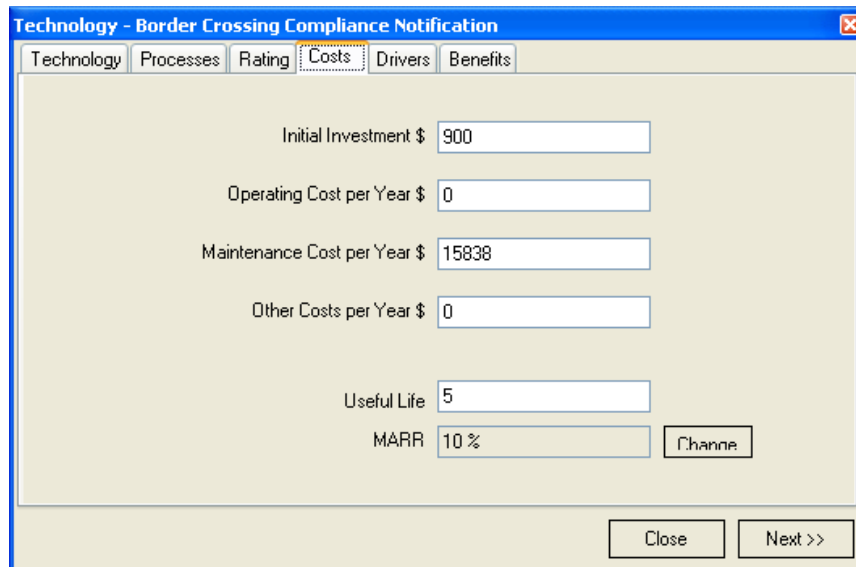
Technology - Border Crossing Compliance Notification

Technology | Processes | Rating | Costs | Drivers | Benefits

Initial Investment $ 900

Operating Cost per Year $ 0

Maintenance Cost per Year $ 15838

Other Costs per Year $ 0

Useful Life 5

MARR 10 %

Change

Close

Next >>